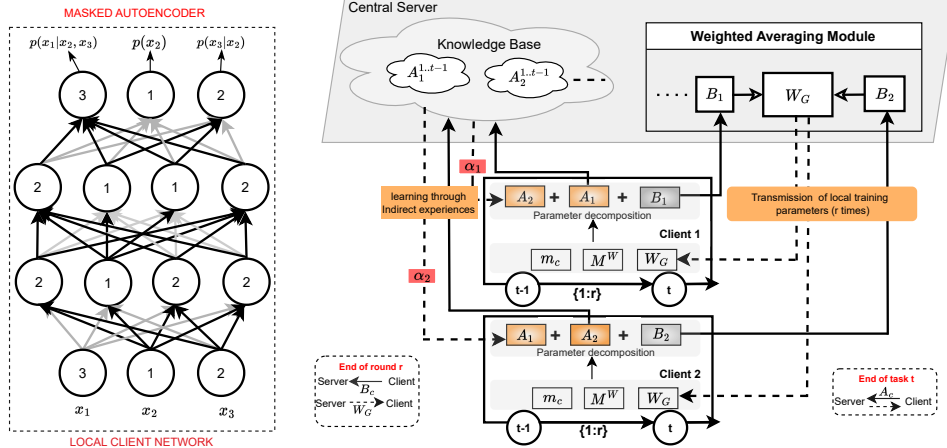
MASKED AUTOENCODER

$p(x_1|x_2,x_3)$ $p(x_2)$ $p(x_3|x_2)$

3 1 2

2 1 1 2

2 1 2 2

3 1 2

$x_1$ $x_2$ $x_3$

LOCAL CLIENT NETWORK

Central Server

Knowledge Base

$A_1^{1..t-1}$ $A_2^{1..t-1}$

Weighted Averaging Module

$B_1$ $W_G$ $B_2$

$\alpha_1$

learning through Indirect experiences

$A_2$ + $A_1$ + $B_1$

Parameter decomposition

Client 1

$m_c$ $M^W$ $W_G$

t-1 {1:r} t

Transmission of local training parameters (r times)

$\alpha_2$

$A_1$ + $A_2$ + $B_2$

Parameter decomposition

Client 2

$m_c$ $M^W$ $W_G$

t-1 {1:r} t

End of round r

Server $B_c$ Client

Server $W_G$ Client

End of task t

Server $A_c$ Client